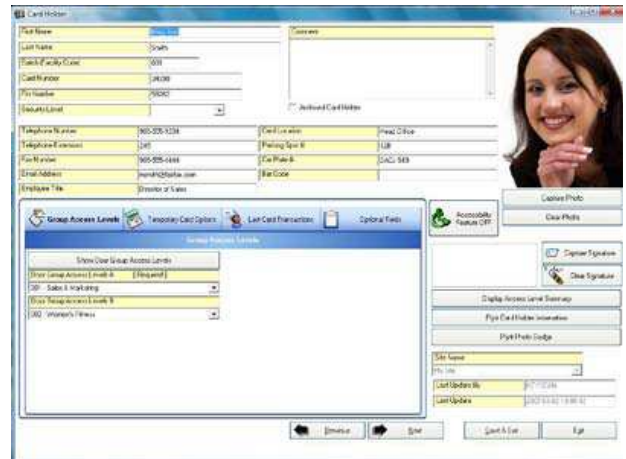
Card Holder

First Name
Last Name
Batch/Facility Code
Card Number
Pin Number
Security Level

Comment

Archived Card Holder

Telephone Number
Telephone Extension
Fax Number
Email Address
Employee Title

Card Location
Parking Spot #
Car Plate #
Bar Code

Group Access Levels
Temporary Card Options
Last Card Transactions
Optional Fields

Accessibility Feature OFF

Group Access Levels
Show User Group Access Levels
Door Group Access Levels A (Required)
Door Group Access Levels B

Capture Photo
Clear Photo
Capture Signature
Clear Signature
Display Access Level Summary
Print Card Holder Information
Print Photo Badge

Site Name
Last Update By
Last Update

Previous
Next
Save & Exit
Exit